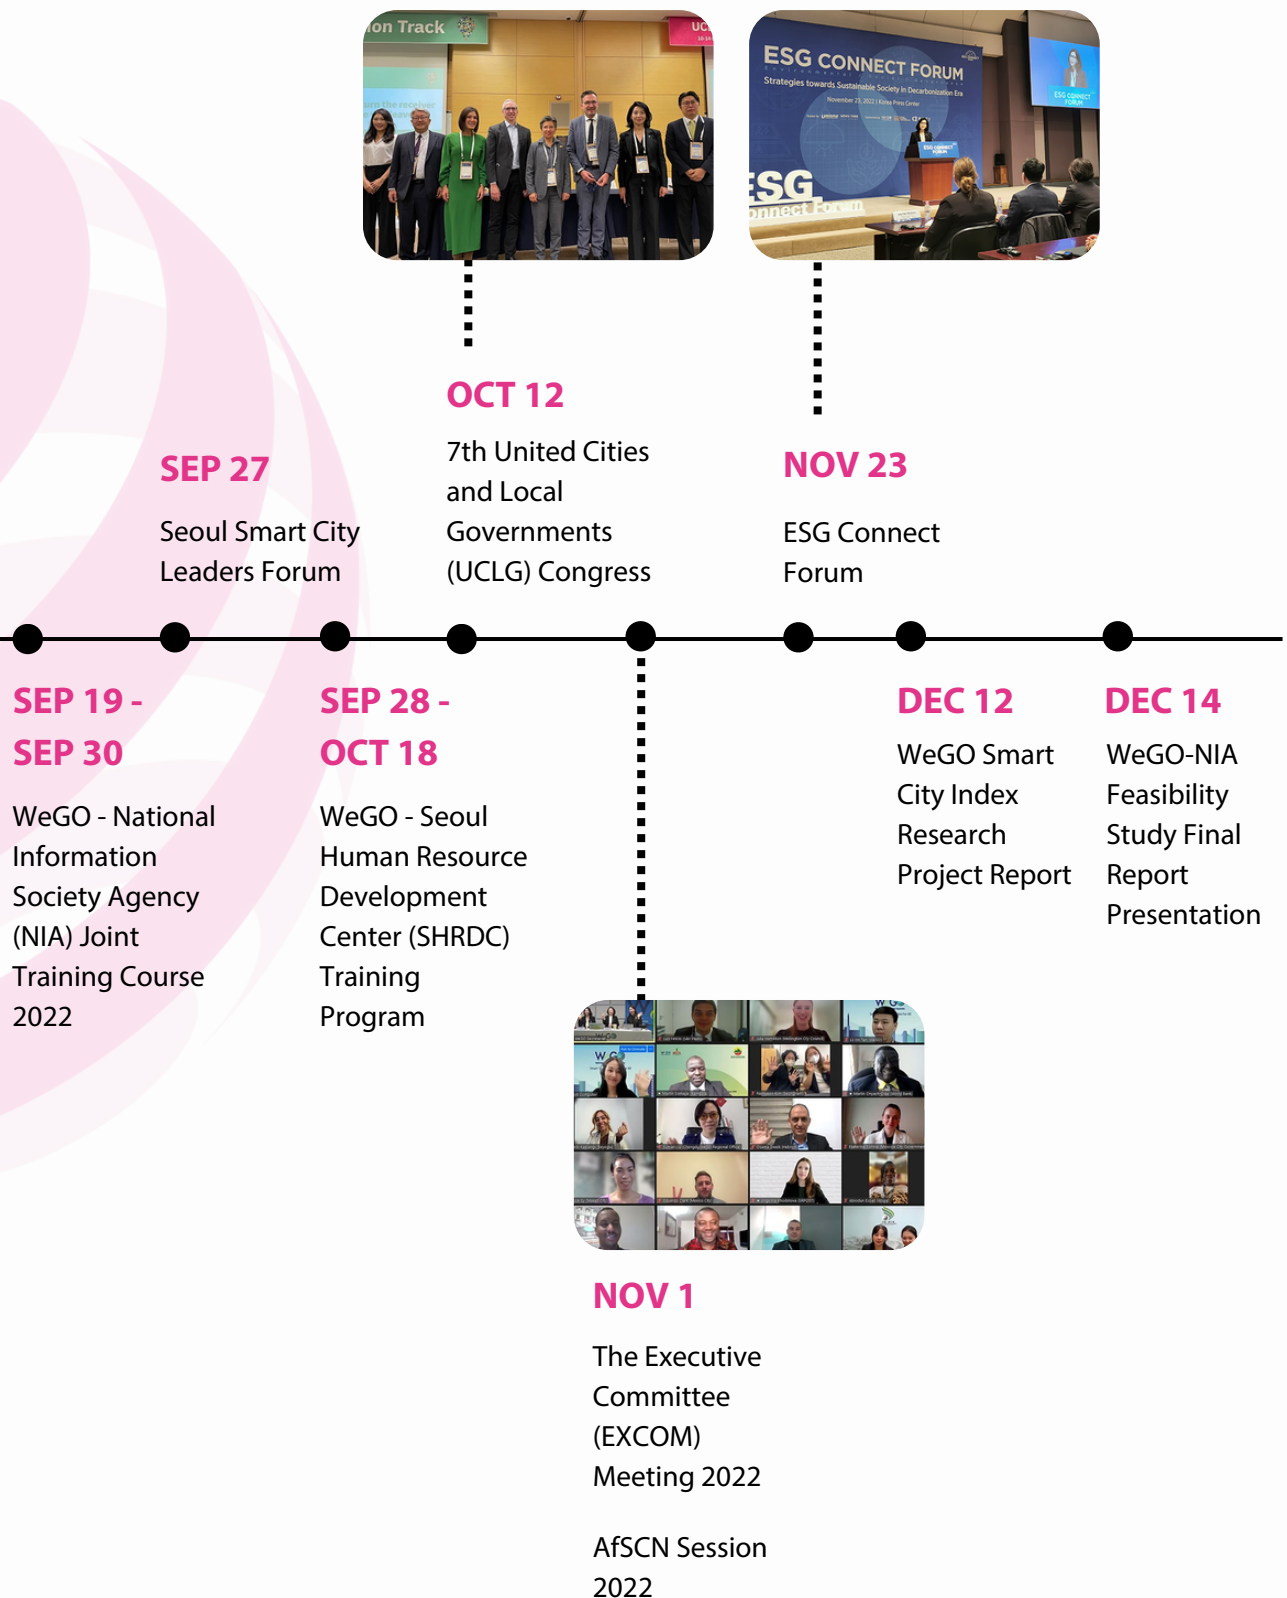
ion Track

ESG CONNECT FORUM
Strategies towards Sustainable Society in Decarbonization Era

ESG
Connect Forum

OCT 12
7th United Cities and Local Governments (UCLG) Congress

NOV 23
ESG Connect Forum

SEP 27
Seoul Smart City Leaders Forum

SEP 19 - SEP 30
WeGO - National Information Society Agency (NIA) Joint Training Course 2022

SEP 28 - OCT 18
WeGO - Seoul Human Resource Development Center (SHRDC) Training Program

DEC 12
WeGO Smart City Index Research Project Report

DEC 14
WeGO-NIA Feasibility Study Final Report Presentation

NOV 1
The Executive Committee (EXCOM) Meeting 2022

AfSCN Session 2022